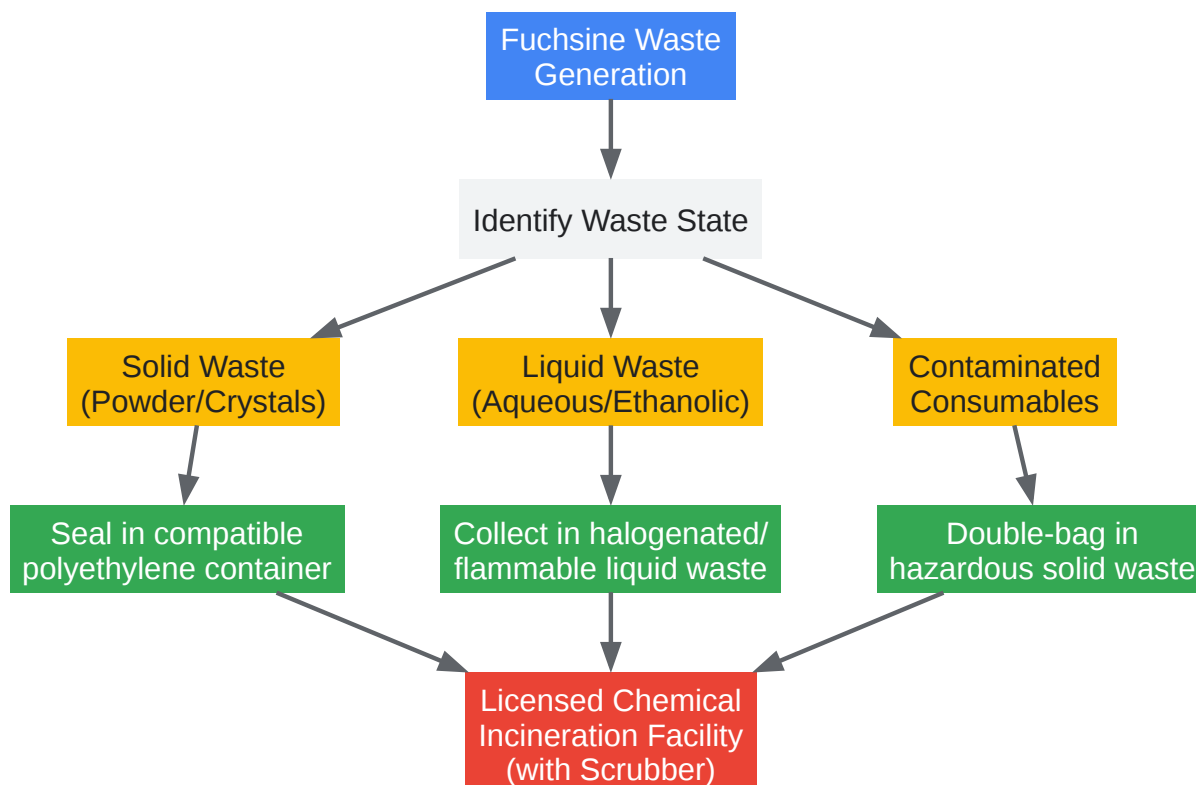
Fuchsine Waste Generation

Identify Waste State

Solid Waste (Powder/Crystals)

Liquid Waste (Aqueous/Ethanolic)

Contaminated Consumables

Seal in compatible polyethylene container

Collect in halogenated/ flammable liquid waste

Double-bag in hazardous solid waste

Licensed Chemical Incineration Facility (with Scrubber)